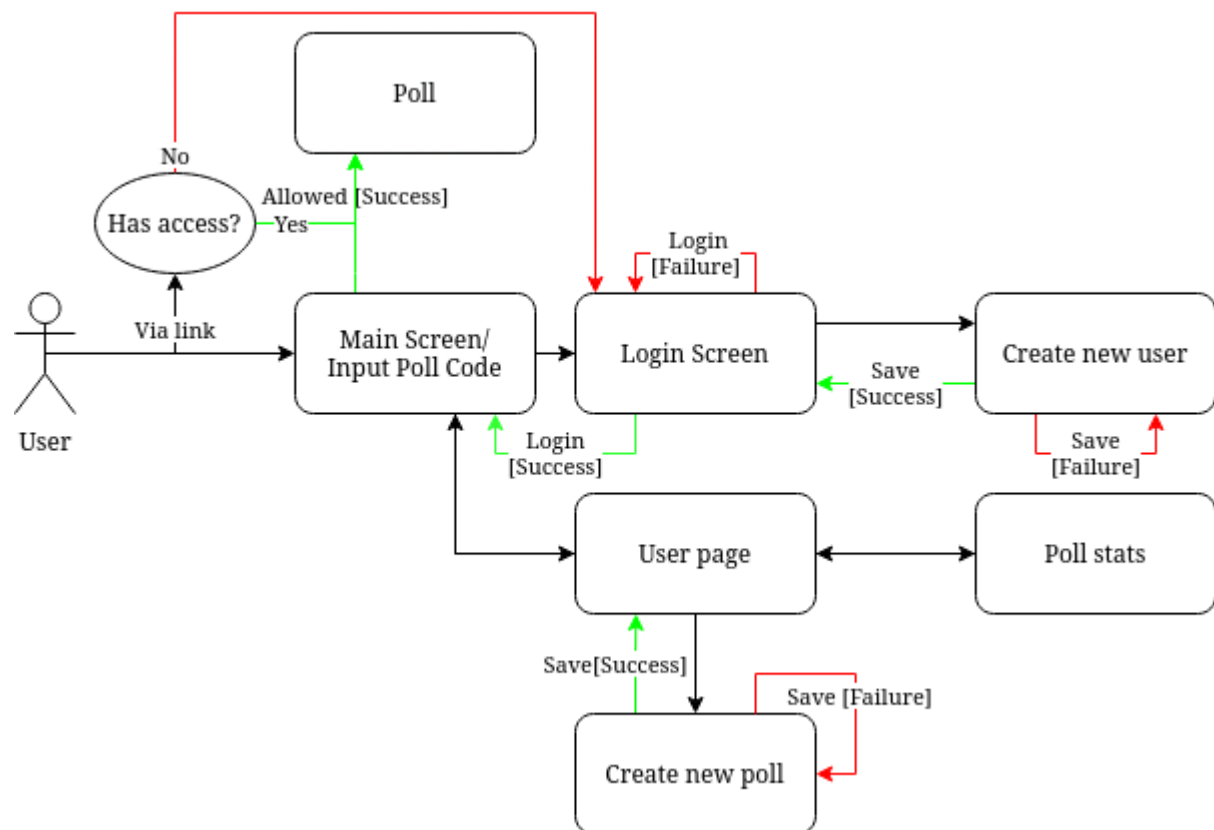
Poll

No

Allowed [Success]

Has access?

Yes

Login [Failure]

Via link

Main Screen/ Input Poll Code

Login Screen

Create new user

Save [Success]

User

Login [Success]

Save [Failure]

User page

Poll stats

Save[Success]

Save [Failure]

Create new poll